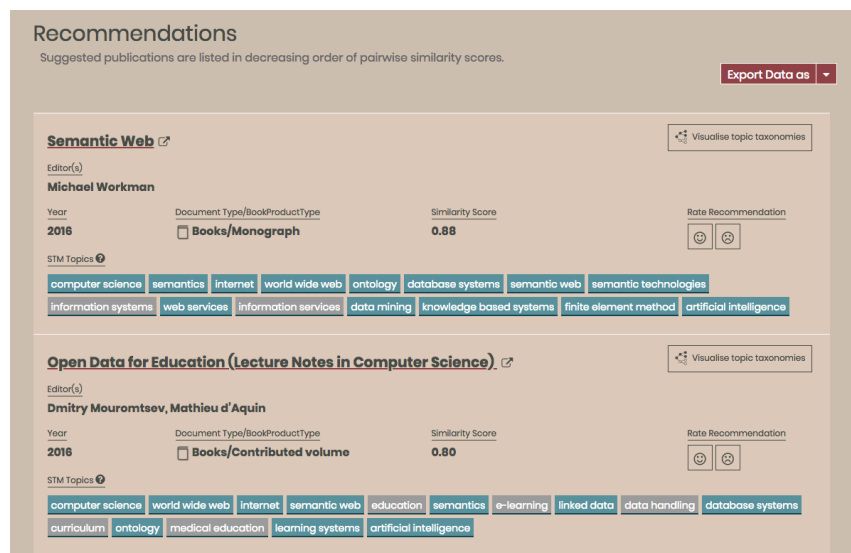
Recommendations

Suggested publications are listed in decreasing order of pairwise similarity scores.

Export Data as

Semantic Web

Visualise topic taxonomies

Editor(s)

Michael Workman

Year
2016

Document Type/BookProductType
Books/Monograph

Similarity Score
0.88

Rate Recommendation

STM Topics

computer science | semantics | internet | world wide web | ontology | database systems | semantic web | semantic technologies | information systems | web services | information services | data mining | knowledge based systems | finite element method | artificial intelligence

Open Data for Education (Lecture Notes in Computer Science)

Visualise topic taxonomies

Editor(s)

Dmitry Mouromtsev, Mathieu d'Aquin

Year
2016

Document Type/BookProductType
Books/Contributed volume

Similarity Score
0.80

Rate Recommendation

STM Topics

computer science | world wide web | internet | semantic web | education | semantics | e-learning | linked data | data handling | database systems | curriculum | ontology | medical education | learning systems | artificial intelligence